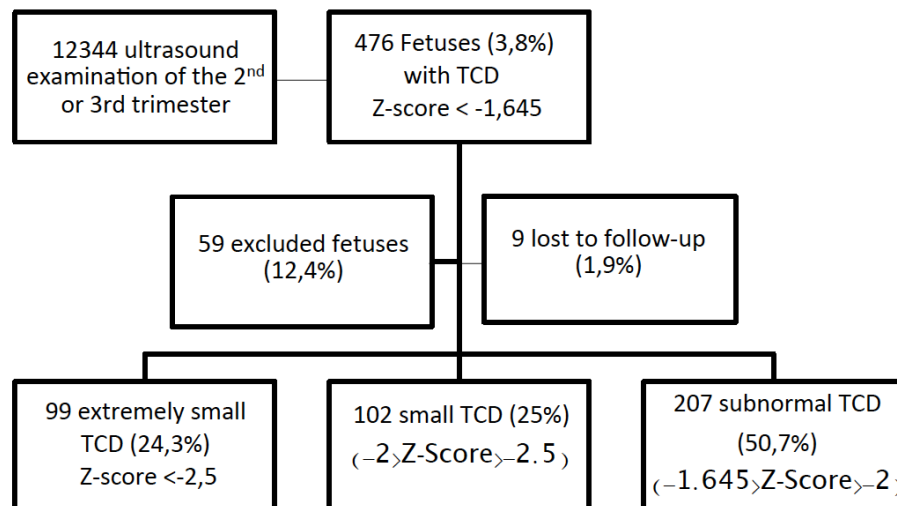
12344 ultrasound examination of the 2$^{nd}$ or 3rd trimester

476 Fetuses (3,8%) with TCD Z-score < -1,645

59 excluded fetuses (12,4%)

9 lost to follow-up (1,9%)

99 extremely small TCD (24,3%) Z-score <-2,5

102 small TCD (25%) $(-2 > \text{Z-Score} > -2.5)$

207 subnormal TCD (50,7%) $(-1.645 > \text{Z-Score} > -2$